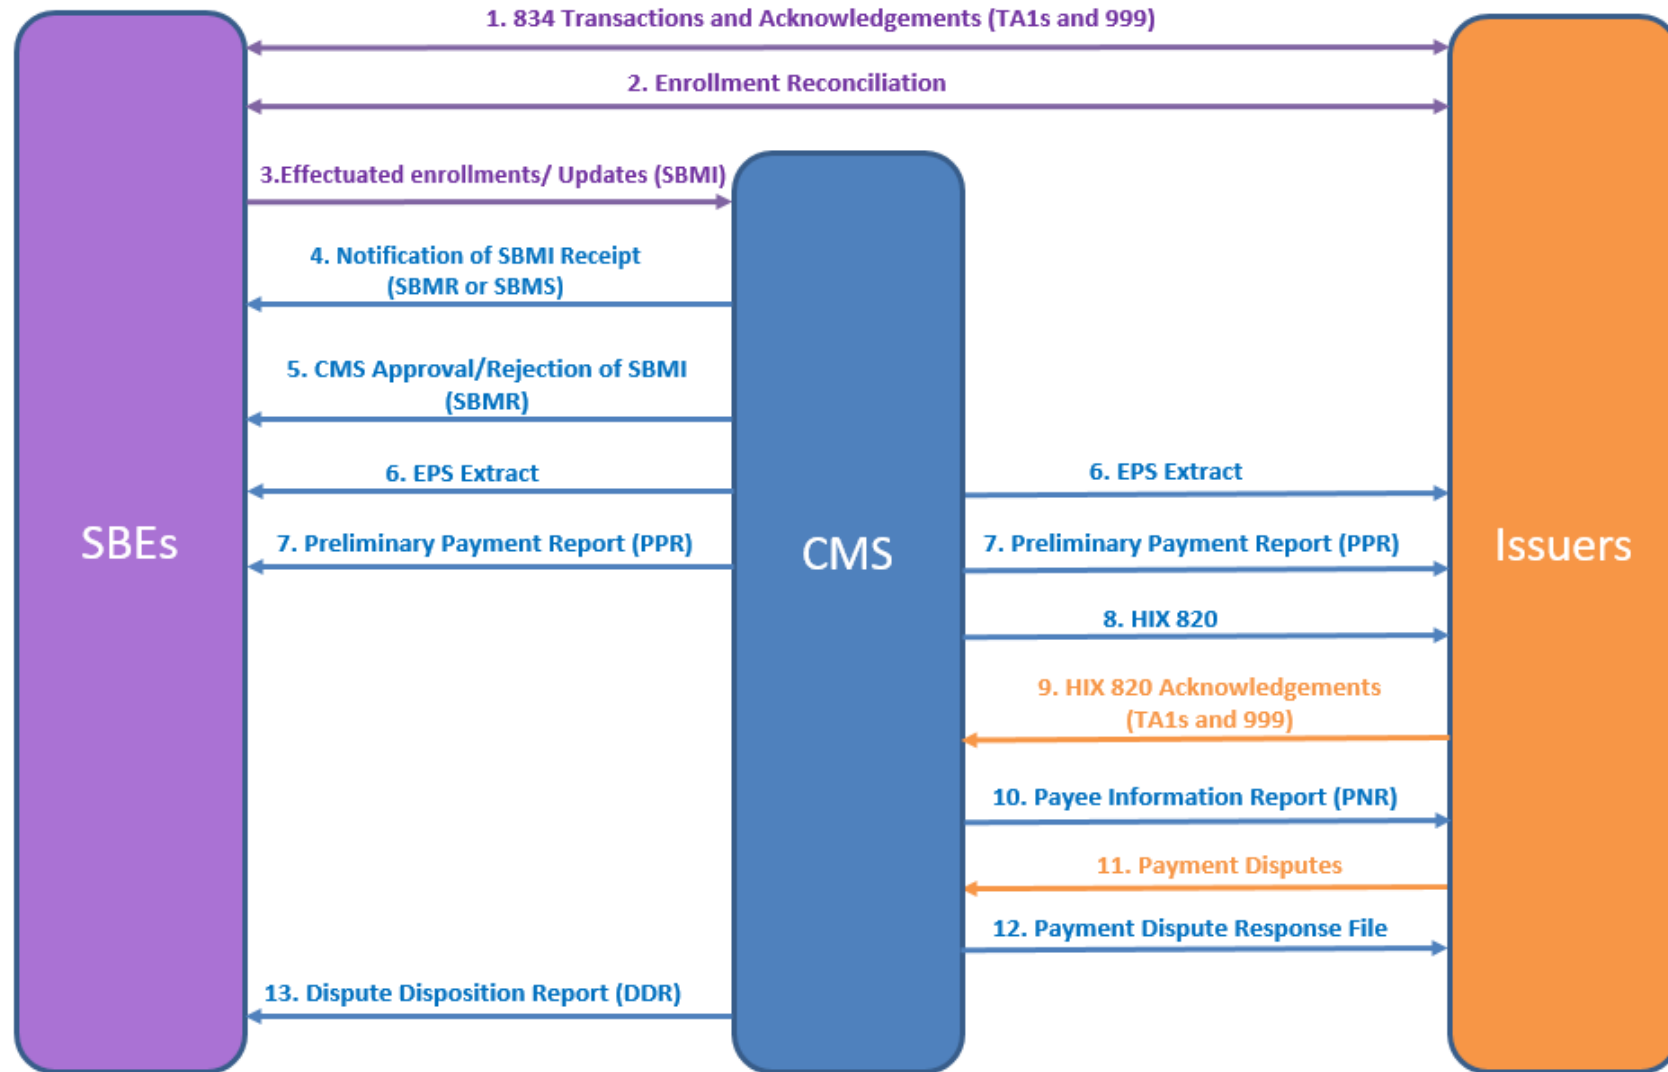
1. 834 Transactions and Acknowledgements (TA1s and 999)

2. Enrollment Reconciliation

3.Effectuated enrollments/ Updates (SBMI)

4. Notification of SBMI Receipt (SBMR or SBMS)

5. CMS Approval/Rejection of SBMI (SBMR)

6. EPS Extract

7. Preliminary Payment Report (PPR)

13. Dispute Disposition Report (DDR)

SBEs

CMS

6. EPS Extract

7. Preliminary Payment Report (PPR)

8. HIX 820

9. HIX 820 Acknowledgements (TA1s and 999)

10. Payee Information Report (PNR)

11. Payment Disputes

12. Payment Dispute Response File

Issuers